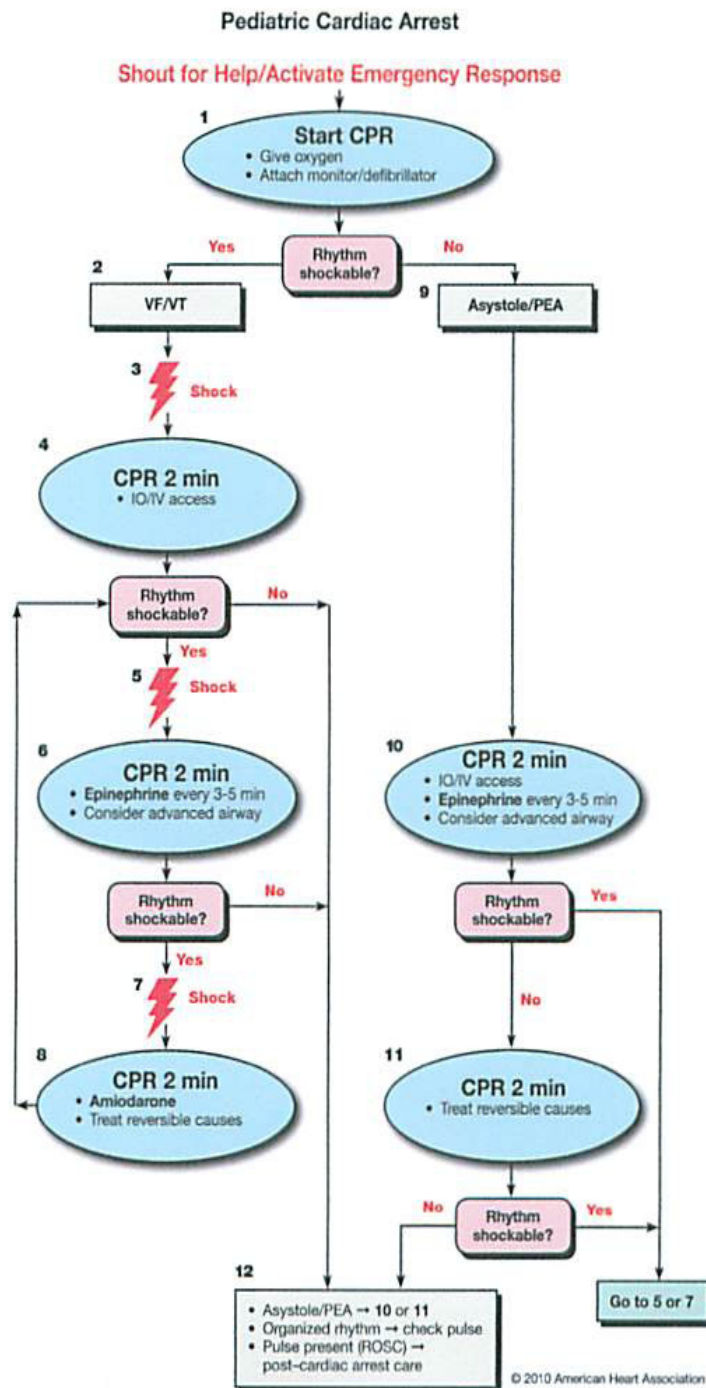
Pediatric Cardiac Arrest

Shout for Help/Activate Emergency Response

1
Start CPR
• Give oxygen
• Attach monitor/defibrillator

Rhythm shockable?
Yes
No

2
VF/VT

9
Asystole/PEA

3
Shock

4
CPR 2 min
• IO/IV access

Rhythm shockable?
No
Yes

5
Shock

6
CPR 2 min
• Epinephrine every 3-5 min
• Consider advanced airway

Rhythm shockable?
No
Yes

7
Shock

8
CPR 2 min
• Amiodarone
• Treat reversible causes

10
CPR 2 min
• IO/IV access
• Epinephrine every 3-5 min
• Consider advanced airway

Rhythm shockable?
Yes
No

11
CPR 2 min
• Treat reversible causes

No
Rhythm shockable?
Yes

12
• Asystole/PEA → 10 or 11
• Organized rhythm → check pulse
• Pulse present (ROSC) → post-cardiac arrest care

Go to 5 or 7

© 2010 American Heart Association